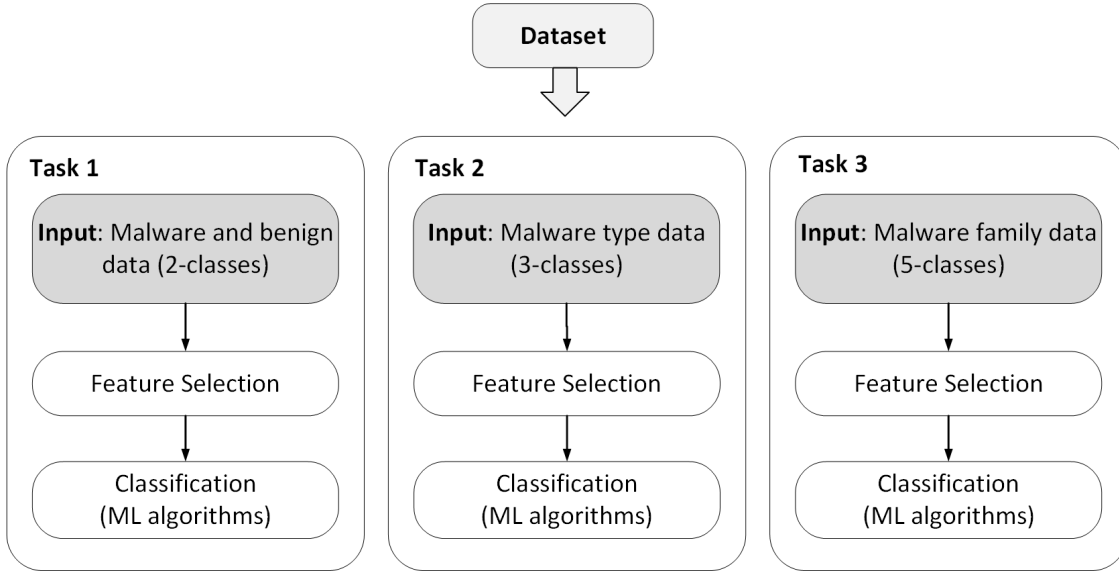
Dataset

Task 1

Input: Malware and benign data (2-classes)

Feature Selection

Classification (ML algorithms)

Task 2

Input: Malware type data (3-classes)

Feature Selection

Classification (ML algorithms)

Task 3

Input: Malware family data (5-classes)

Feature Selection

Classification (ML algorithms)